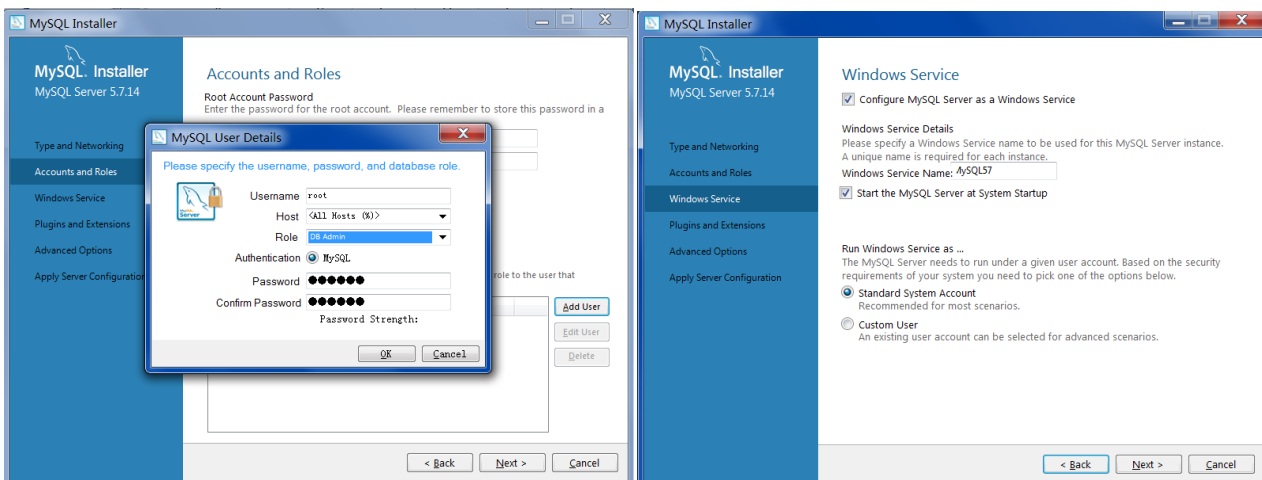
MySQL Installer

MySQL. Installer
MySQL Server 5.7.14

Type and Networking
Accounts and Roles
Windows Service
Plugins and Extensions
Advanced Options
Apply Server Configuration

Accounts and Roles

Root Account Password
Enter the password for the root account. Please remember to store this password in a

role to the user that

Add User
Edit User
Delete

MySQL User Details

Please specify the username, password, and database role.

Server

Username root
Host <All Hosts (%)>
Role DB Admin
Authentication MySQL
Password ●●●●●●
Confirm Password ●●●●●●
Password Strength:

OK Cancel

< Back Next > Cancel

MySQL Installer

MySQL. Installer
MySQL Server 5.7.14

Type and Networking
Accounts and Roles
Windows Service
Plugins and Extensions
Advanced Options
Apply Server Configuration

Windows Service

Configure MySQL Server as a Windows Service

Windows Service Details
Please specify a Windows Service name to be used for this MySQL Server instance.
A unique name is required for each instance.
Windows Service Name: MySQL57

Start the MySQL Server at System Startup

Run Windows Service as ...
The MySQL Server needs to run under a given user account. Based on the security requirements of your system you need to pick one of the options below.

Standard System Account
Recommended for most scenarios.

Custom User
An existing user account can be selected for advanced scenarios.

< Back Next > Cancel